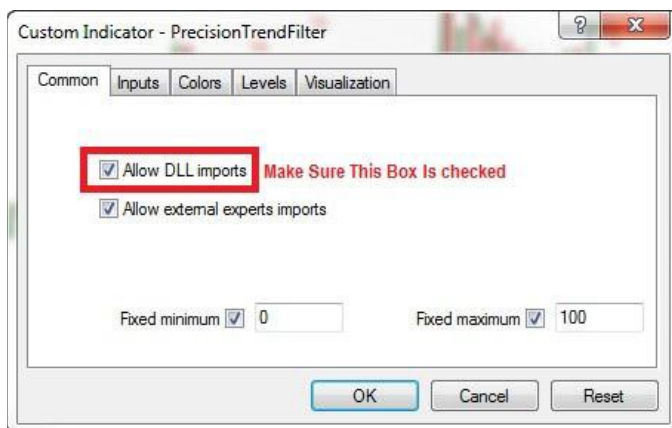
Custom Indicator - PrecisionTrendFilter

?

X

Common

Inputs

Colors

Levels

Visualization

Allow DLL imports

Make Sure This Box Is checked

Allow external experts imports

Fixed minimum

0

Fixed maximum

100

OK

Cancel

Reset